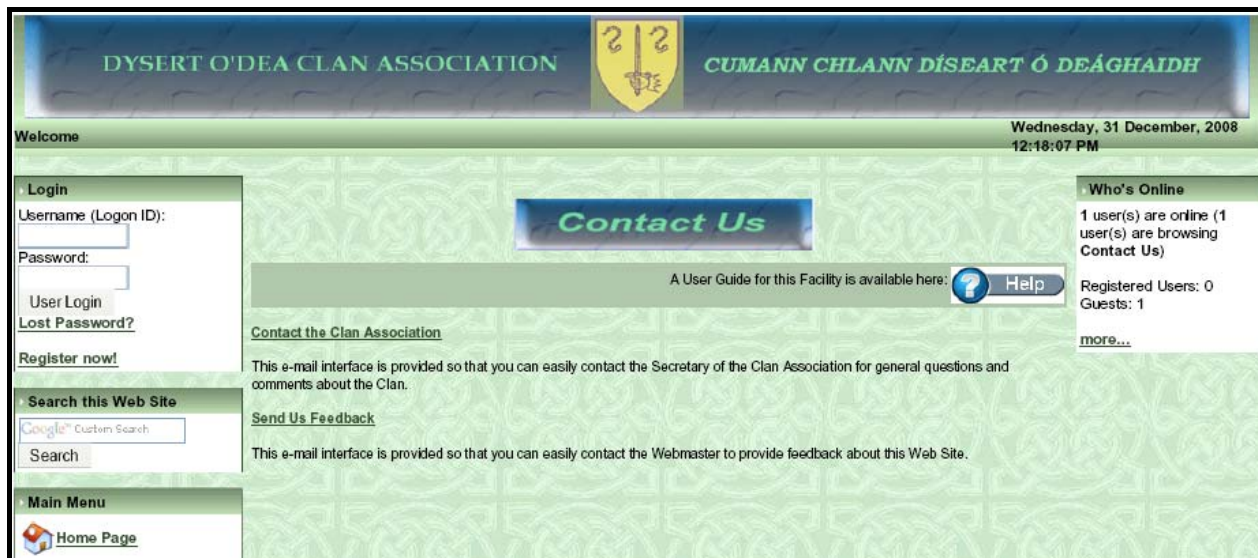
DYSERT O'DEA CLAN ASSOCIATION

CUMANN CHLANN DÍSEART Ó DEÁGHAIDH

Welcome

Wednesday, 31 December, 2008 12:18:07 PM

Login

Username (Logon ID):

Password:

User Login

Lost Password?

Register now!

Search this Web Site

Google™ Custom Search

Search

Main Menu

Home Page

Contact Us

A User Guide for this Facility is available here: Help

Contact the Clan Association

This e-mail interface is provided so that you can easily contact the Secretary of the Clan Association for general questions and comments about the Clan.

Send Us Feedback

This e-mail interface is provided so that you can easily contact the Webmaster to provide feedback about this Web Site.

Who's Online

1 user(s) are online (1 user(s) are browsing Contact Us)

Registered Users: 0
Guests: 1

more...